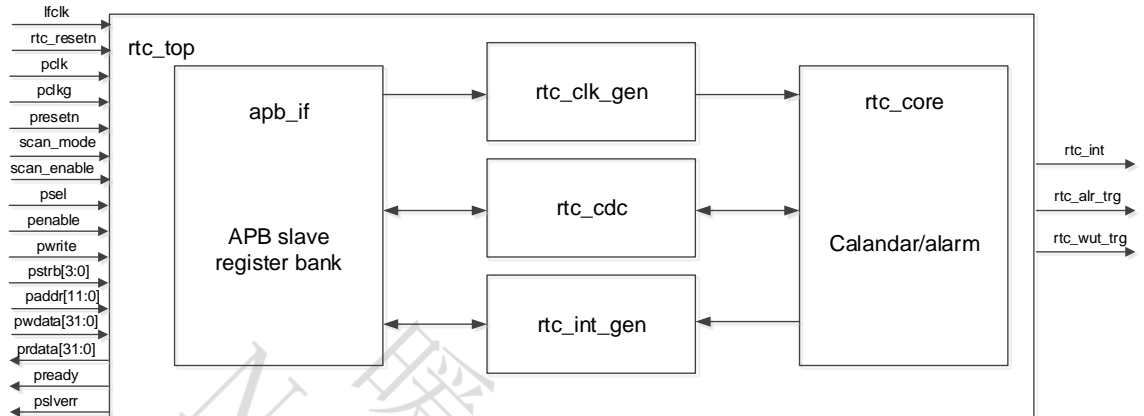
lfclk
rtc_resetn
pclk
pclkg
presetn
scan_mode
scan_enable
psel
penable
pwrite
pstrb[3:0]
paddr[11:0]
pwdata[31:0]
prdata[31:0]
pready
pslverr

rtc_top

apb_if

APB slave register bank

rtc_clk_gen

rtc_cdc

rtc_int_gen

rtc_core

Calandar/alarm

rtc_int
rtc_alr_trg
rtc_wut_trg